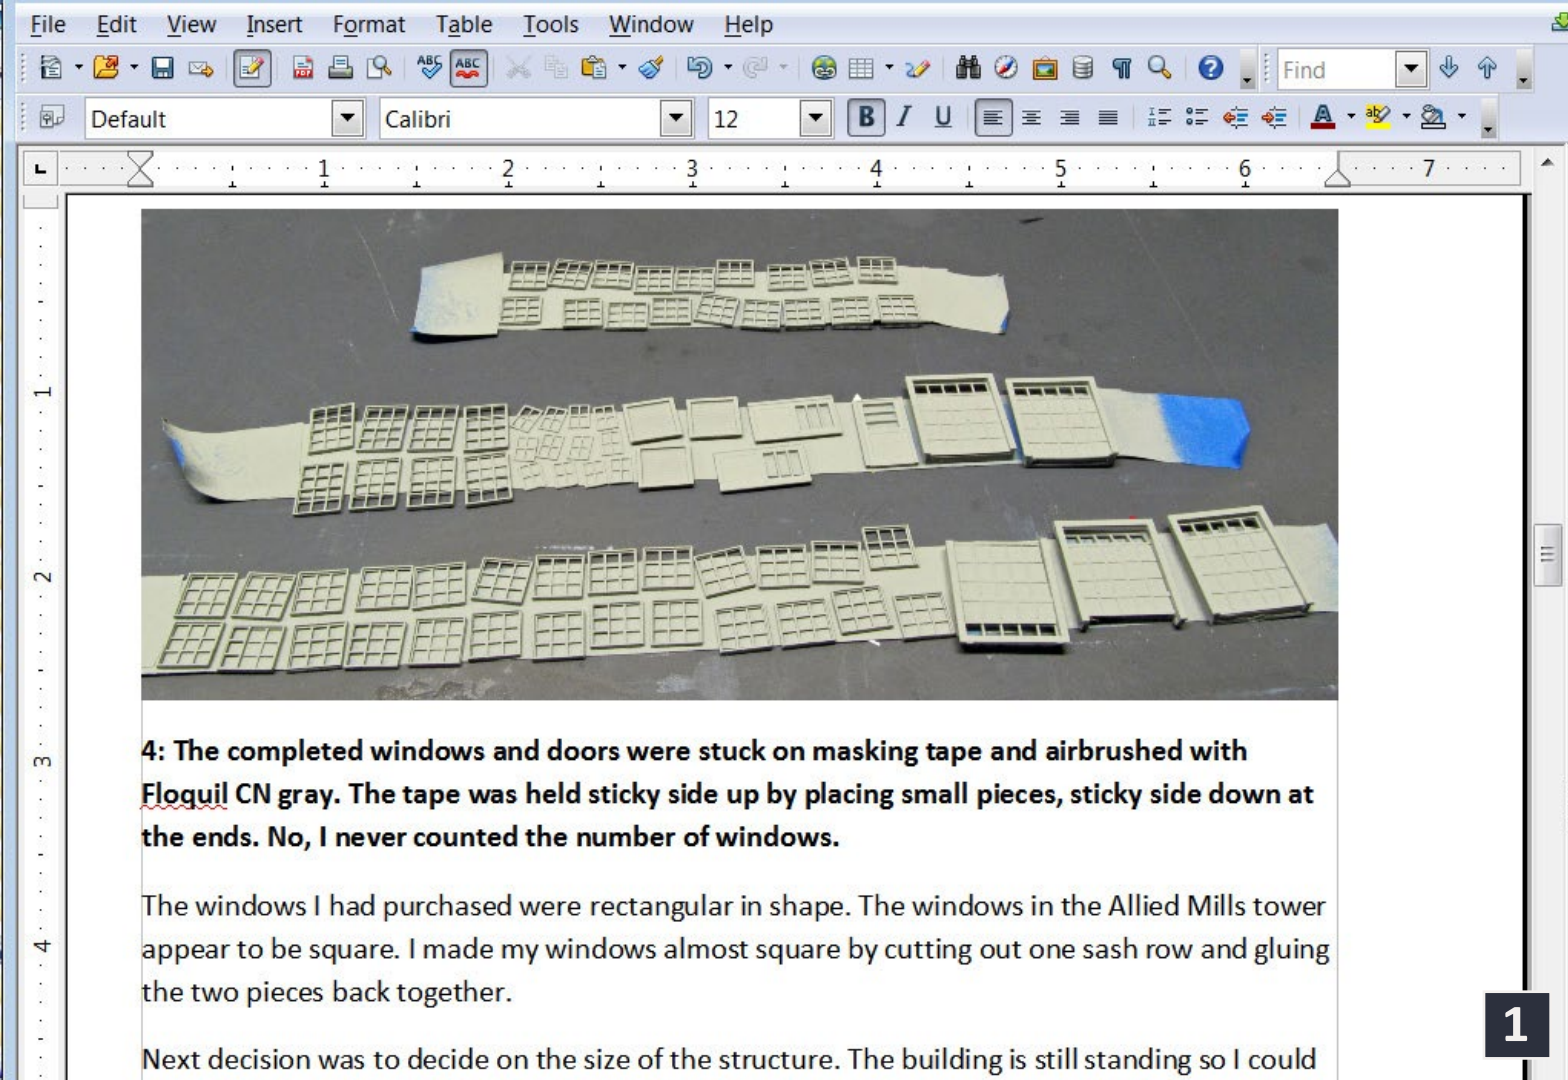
File Edit View Insert Format Table Tools Window Help

Find

Default Calibri 12

B I U

1 2 3 4 5 6 7

1 2 3 4

4: The completed windows and doors were stuck on masking tape and airbrushed with Floquil CN gray. The tape was held sticky side up by placing small pieces, sticky side down at the ends. No, I never counted the number of windows.

The windows I had purchased were rectangular in shape. The windows in the Allied Mills tower appear to be square. I made my windows almost square by cutting out one sash row and gluing the two pieces back together.

Next decision was to decide on the size of the structure. The building is still standing so I could

1